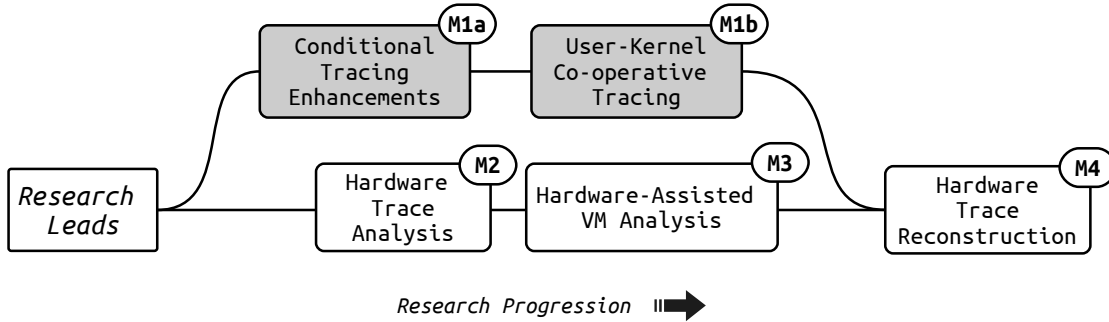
Conditional Tracing Enhancements

M1a

User-Kernel Co-operative Tracing

M1b

Research Leads

Hardware Trace Analysis

M2

Hardware-Assisted VM Analysis

M3

Hardware Trace Reconstruction

M4

Research Progression